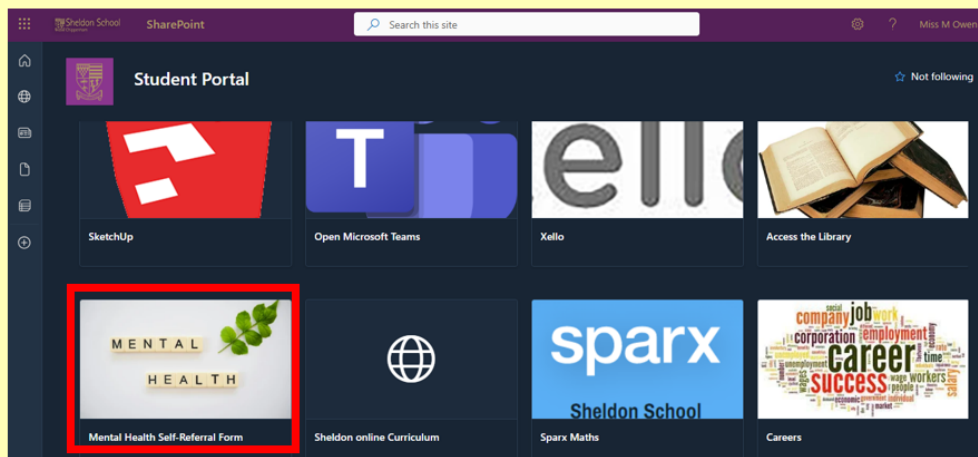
Sheldon School
SharePoint
Search this site
Miss M Owen

Student Portal
Not following

SketchUp
T
Open Microsoft Teams
ello
Xello
Access the Library

MENTAL
HEALTH
Mental Health Self-Referral Form
Sheldon online Curriculum
sparx
Sheldon School
Sparx Maths
company job work employment corporation career time success wage workers people economic market
Careers